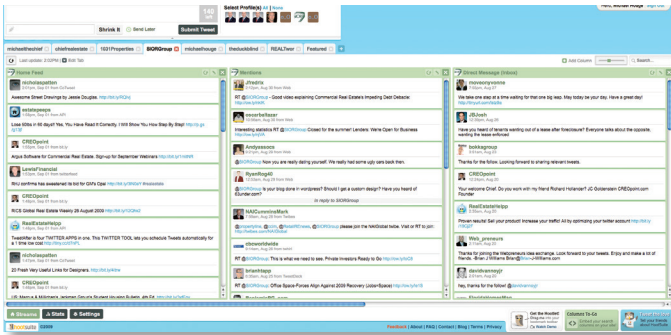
140

Shrink it

Send Later

Submit Tweet

Select Profile(s) All | None

Hello, Michael Hoage

michaelfreshtef

chiefrealestate

1031Properties

SIORGroup

thebuckblind

REALTwer

Featured

Last Update: 2:32PM

Edit Tab

Add Column

Search...

Home Feed

nicholaspatten

Awesome Street Drawings by Jessie Douglas. http://bit.ly/9Qhq

estatepeps

Lose 10lbs in 60 days! Yes. You Have Read It Correctly. I Will Show You How Step By Step! http://tr.im/

CREOpoint

Argus Software for Commercial Real Estate. Sign-up for September Webinars http://bit.ly/

LewisFinancial

RNJ confirms has assessed to bid for GM's Opel http://bit.ly/

RealEstateHelpp

RCS Global Real Estate Meeting 28 August 2009 http://bit.ly/

nicholaspatten

Twitter is for TWITTER APPS in one. This TWITTER TOOL lets you schedule Tweets automatically for a 1 time low cost http://tinyurl.com/

nicholaspatten

20 Fresh Very Useful Links for Designers http://bit.ly/

CREOpoint

Mentions

JFredrix

@SIORGroup - Good video explaining Commercial Real Estate's Impending Debt Debacle!

coorbeltaser

Interesting statistics RT @SIORGroup Closed for the summer! Lenders: We're Open for Business http://www.tinyurl.com

Andyeesses

@SIORGroup Now you are really dating yourself. We really had some ugly cars back then.

RyanRog40

@SIORGroup Is your blog done in wordpress? Should I get a custom design? Have you heard of Elumder.com?

In reply to SIORGroup

NAICummineMark

RT @SIORGroup please join the NAIGlobal table. Visit or RT to join

cbsworldwide

RT @SIORGroup: This is what we need to see. Private Investors Ready to Go http://ow.ly/

brianhapp

RT @SIORGroup: Office Space Forces Align Against 2009 Recovery (Jobs+Space) http://ow.ly/

Direct Message (Inbox)

moveooyvonne

We take one step at a time waiting for that one big leap. May today be your day. Have a great day!

JBJosh

Have you heard of tenants wanting out of a lease after foreclosure? Everyone talks about the opposite, wanting the lease enforced

bokkagroup

Thanks for the follow. Looking forward to sharing relevant tweets.

CREOpoint

Your welcome Chief. Do your work with my friend Richard Hollander? JC Goldenstein CREOpoint.com

RealEstateHelpp

Proven results! Sell your product increase your traffic! All by optimizing your twitter account

Web_premeurs

Thanks for joining the Webpreneurs idea exchange. Look forward to your tweets. Build a network of friends.

davidvanmeyr

Thanks for the follow

Streams

Stats

Settings

Feedback | About | FAQ | Contact | Blog | Terms | Privacy

Get the Hootlet

Contribute to

Tell your friends about HootSuite